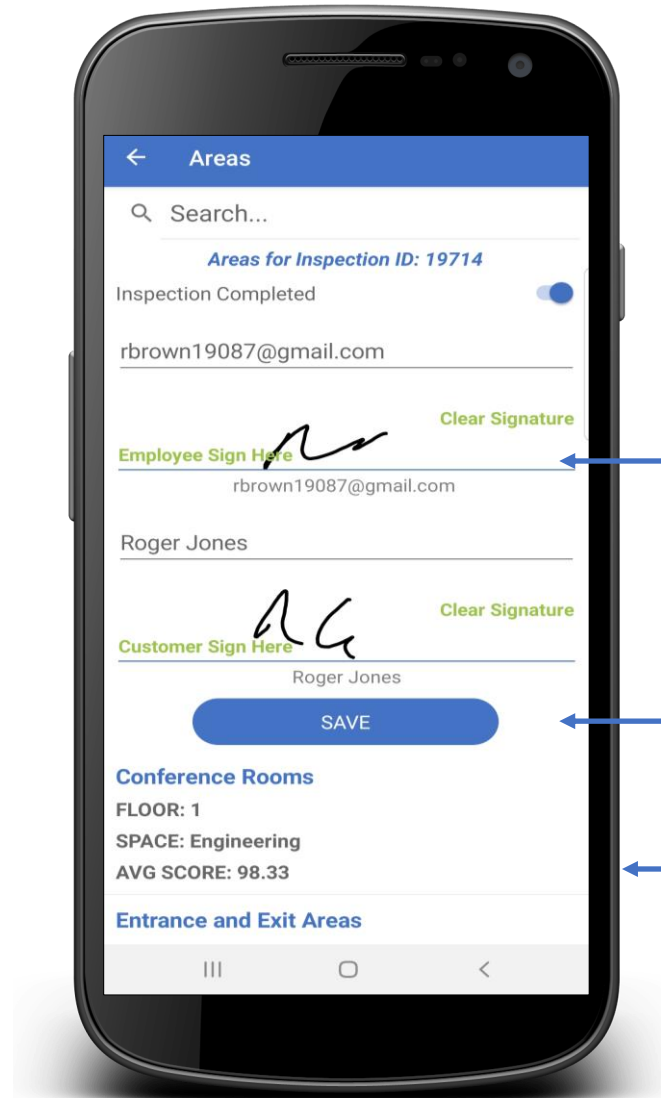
Areas

Search...

Areas for Inspection ID: 19714

Inspection Completed

rbrown19087@gmail.com

Clear Signature

Employee Sign Here

rbrown19087@gmail.com

Roger Jones

Clear Signature

Customer Sign Here

Roger Jones

SAVE

Conference Rooms

FLOOR: 1

SPACE: Engineering

AVG SCORE: 98.33

Entrance and Exit Areas